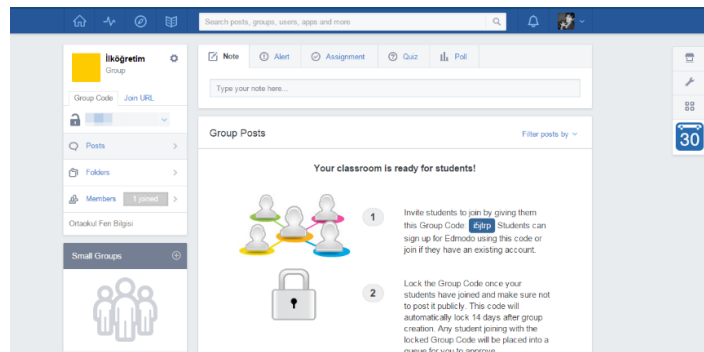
Search posts, groups, users, apps and more

İlköğretim
Group

Group Code | Join URL

Posts
Folders
Members 1 joined
Ortaokul Fen Bilgisi

Small Groups

Note | Alert | Assignment | Quiz | Poll

Type your note here...

Group Posts

Filter posts by

Your classroom is ready for students!

1 Invite students to join by giving them this Group Code 8jtrp Students can sign up for Edmodo using this code or join if they have an existing account.

2 Lock the Group Code once your students have joined and make sure not to post it publicly. This code will automatically lock 14 days after group creation. Any student joining with the locked Group Code will be placed into a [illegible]

30